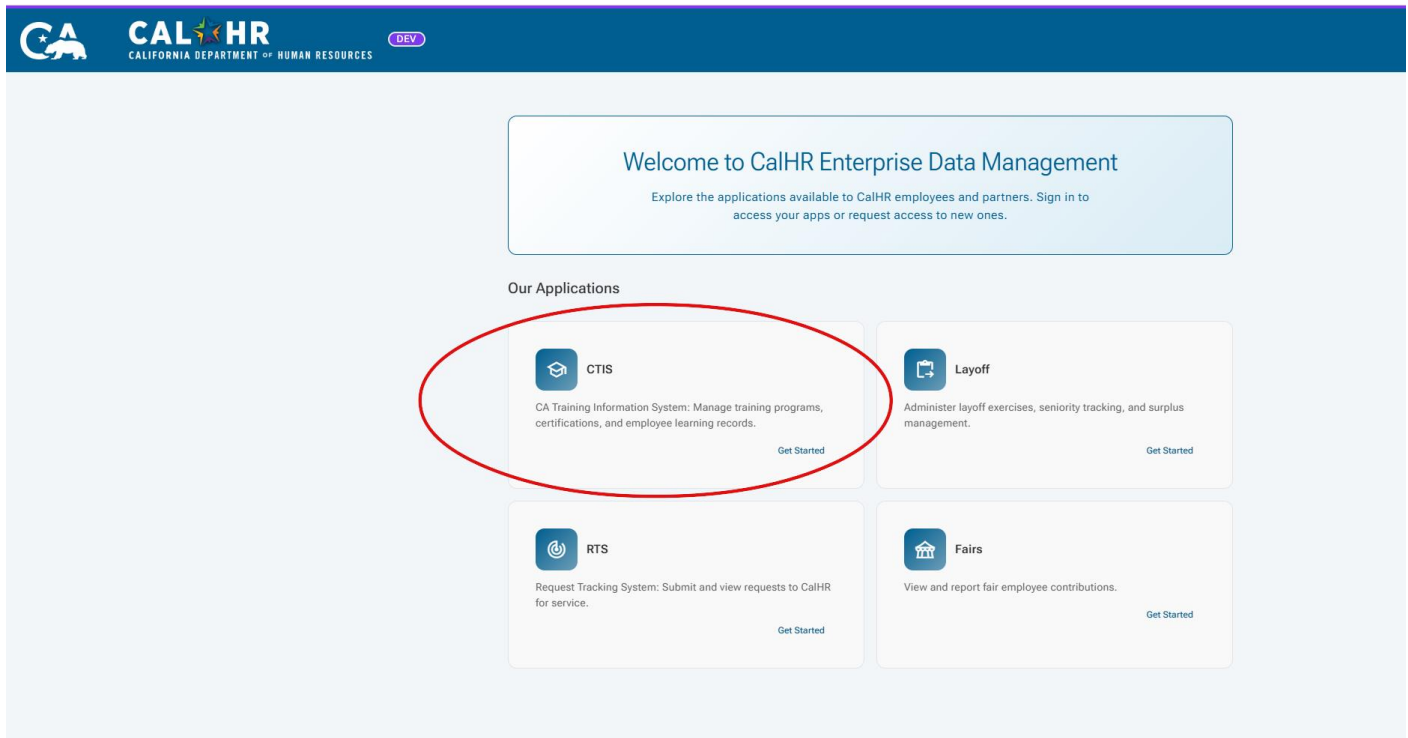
CA CALHR CALIFORNIA DEPARTMENT OF HUMAN RESOURCES DEV

Welcome to CalHR Enterprise Data Management

Explore the applications available to CalHR employees and partners. Sign in to access your apps or request access to new ones.

Our Applications

CTIS

CA Training Information System: Manage training programs, certifications, and employee learning records.

Get Started

Layoff

Administer layoff exercises, seniority tracking, and surplus management.

Get Started

RTS

Request Tracking System: Submit and view requests to CalHR for service.

Get Started

Fairs

View and report fair employee contributions.

Get Started